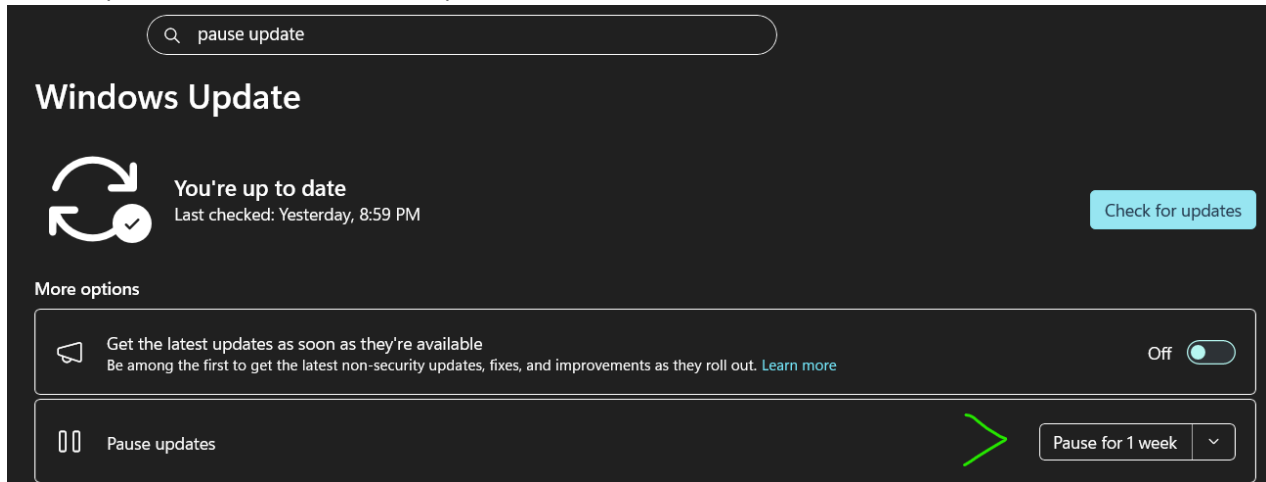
pause update

Windows Update

You're up to date
Last checked: Yesterday, 8:59 PM

Check for updates

More options

Get the latest updates as soon as they're available
Be among the first to get the latest non-security updates, fixes, and improvements as they roll out. Learn more

Off

Pause updates

Pause for 1 week